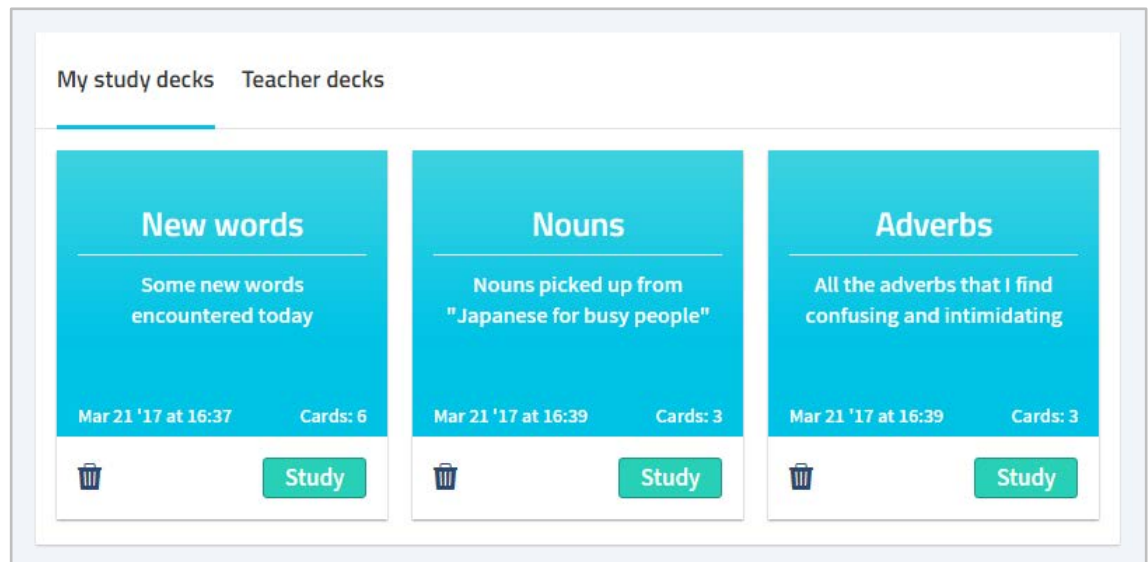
My study decks Teacher decks

New words

Some new words encountered today

Mar 21 '17 at 16:37 Cards: 6

Study

Nouns

Nouns picked up from "Japanese for busy people"

Mar 21 '17 at 16:39 Cards: 3

Study

Adverbs

All the adverbs that I find confusing and intimidating

Mar 21 '17 at 16:39 Cards: 3

Study